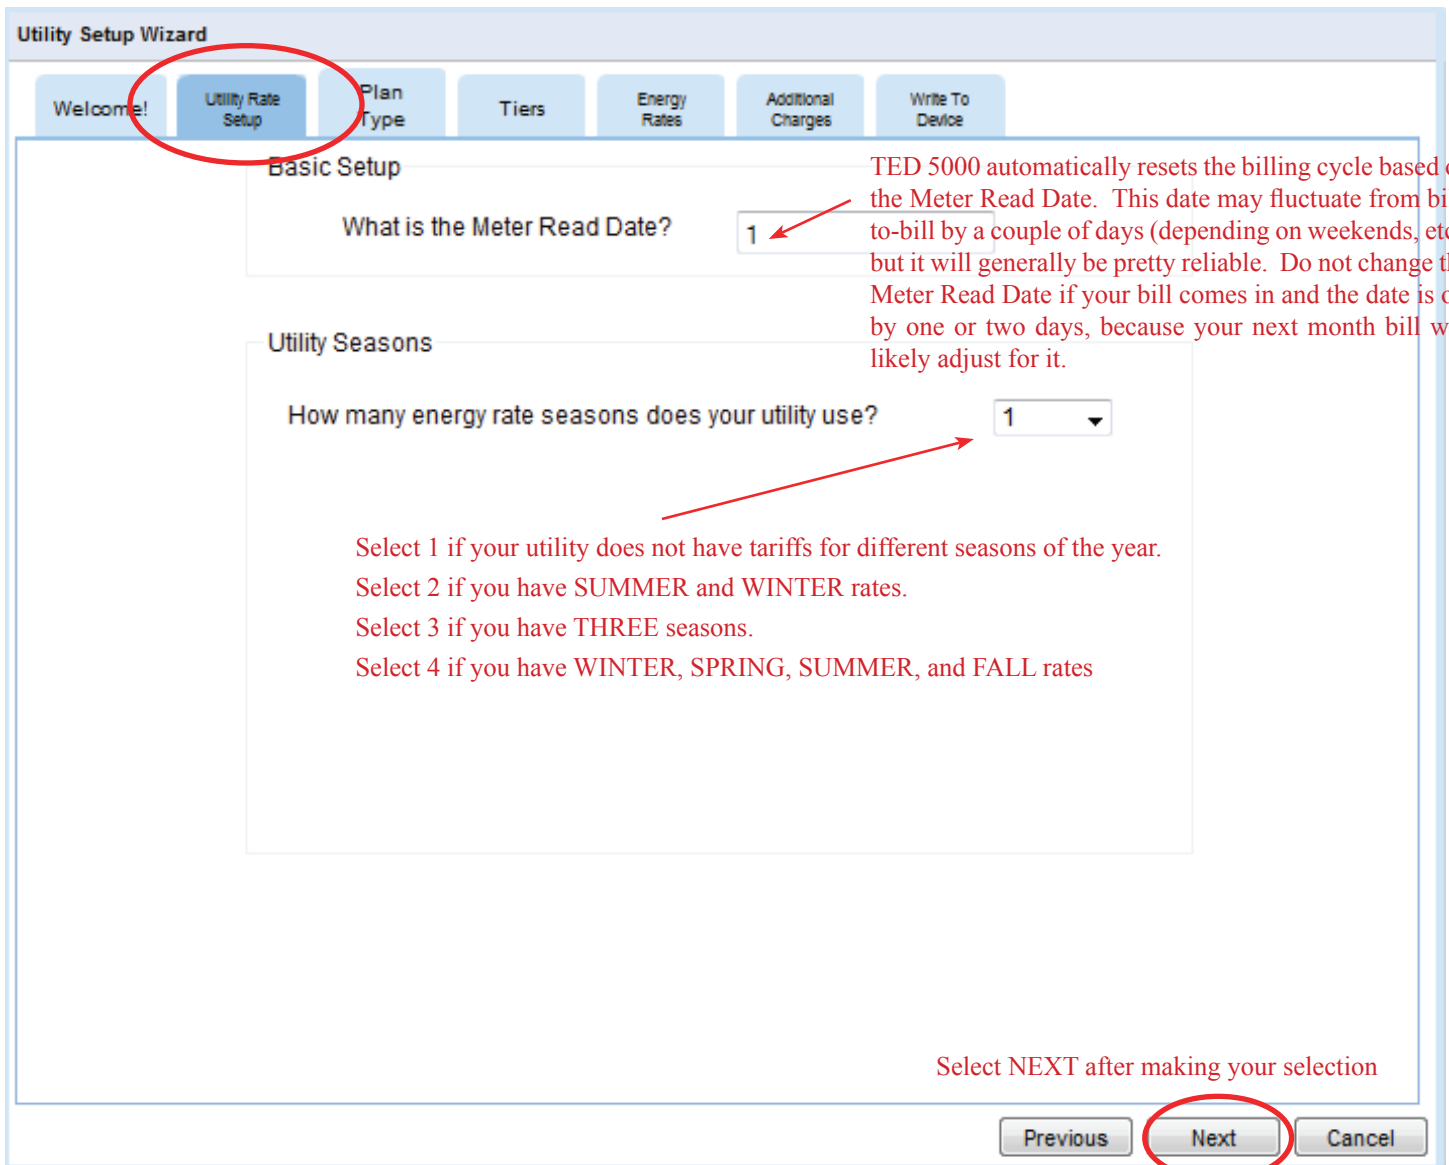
Utility Setup Wizard

Welcome!

Utility Rate Setup

Plan Type

Tiers

Energy Rates

Additional Charges

Write To Device

Basic Setup

What is the Meter Read Date?

1

TED 5000 automatically resets the billing cycle based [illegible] the Meter Read Date. This date may fluctuate from bi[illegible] to-bill by a couple of days (depending on weekends, et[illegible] but it will generally be pretty reliable. Do not change t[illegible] Meter Read Date if your bill comes in and the date is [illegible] by one or two days, because your next month bill w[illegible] likely adjust for it.

Utility Seasons

How many energy rate seasons does your utility use?

1

Select 1 if your utility does not have tariffs for different seasons of the year.
Select 2 if you have SUMMER and WINTER rates.
Select 3 if you have THREE seasons.
Select 4 if you have WINTER, SPRING, SUMMER, and FALL rates

Select NEXT after making your selection

Previous

Next

Cancel